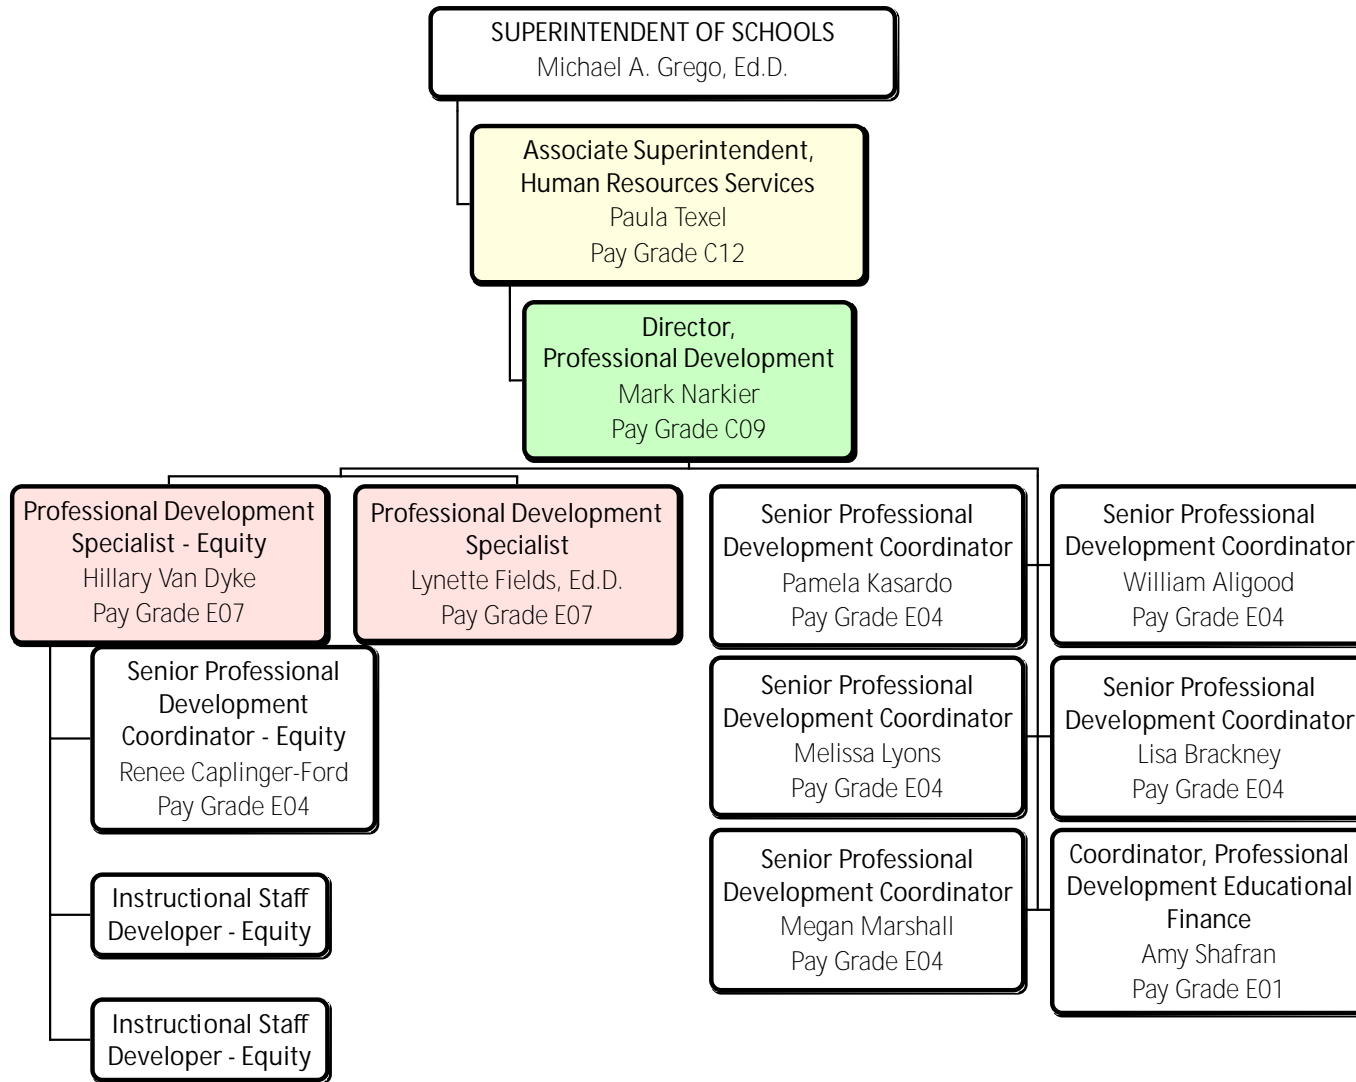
SUPERINTENDENT OF SCHOOLS
Michael A. Grego, Ed.D.

Associate Superintendent, Human Resources Services
Paula Texel
Pay Grade C12

Director, Professional Development
Mark Narkier
Pay Grade C09

Professional Development Specialist - Equity
Hillary Van Dyke
Pay Grade E07

Professional Development Specialist
Lynette Fields, Ed.D.
Pay Grade E07

Senior Professional Development Coordinator
Pamela Kasardo
Pay Grade E04

Senior Professional Development Coordinator
William Aligood
Pay Grade E04

Senior Professional Development Coordinator - Equity
Renee Caplinger-Ford
Pay Grade E04

Senior Professional Development Coordinator
Melissa Lyons
Pay Grade E04

Senior Professional Development Coordinator
Lisa Brackney
Pay Grade E04

Instructional Staff Developer - Equity

Senior Professional Development Coordinator
Megan Marshall
Pay Grade E04

Coordinator, Professional Development Educational Finance
Amy Shafran
Pay Grade E01

Instructional Staff Developer - Equity